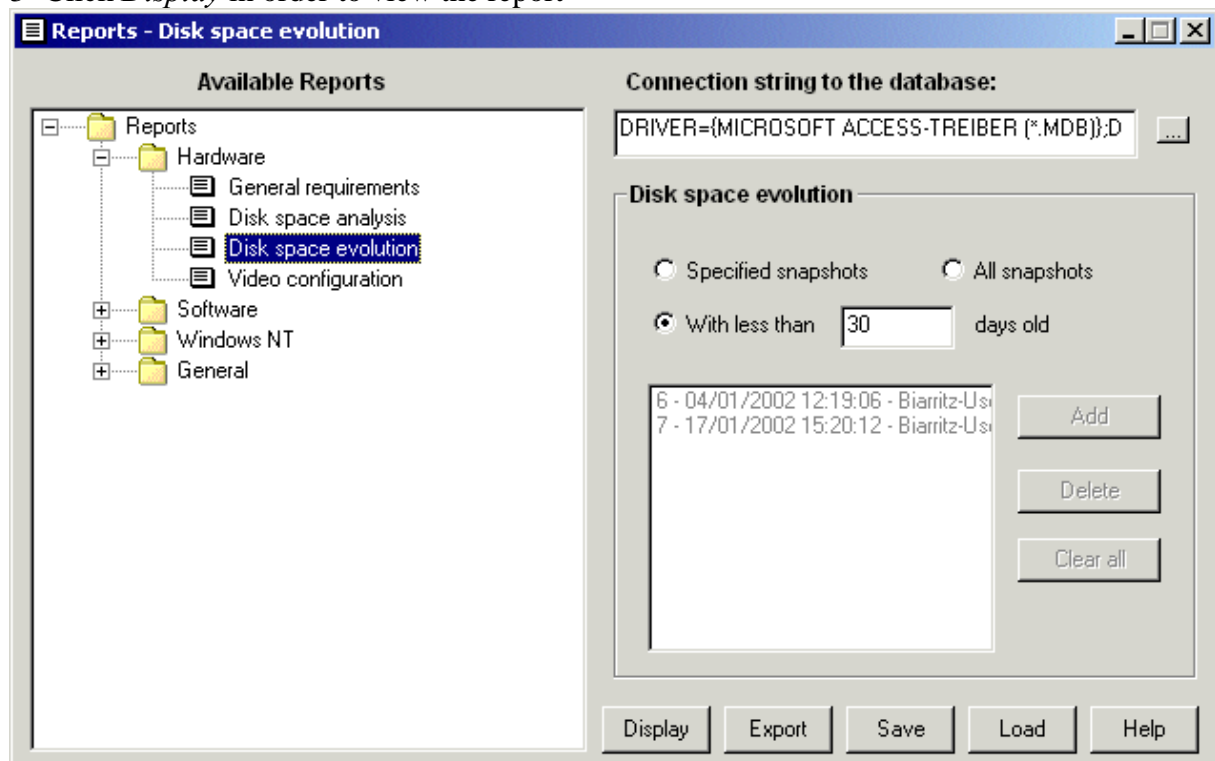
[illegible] Click *Display* in order to view the report

Reports - Disk space evolution

Available Reports

Reports
Hardware
General requirements
Disk space analysis
Disk space evolution
Video configuration
Software
Windows NT
General

Connection string to the database:

DRIVER={MICROSOFT ACCESS-TREIBER (*.MDB)};D

...

Disk space evolution

Specified snapshots

All snapshots

With less than 30 days old

6 - 04/01/2002 12:19:06 - Biarritz-Us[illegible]
7 - 17/01/2002 15:20:12 - Biarritz-Us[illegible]

Add

Delete

Clear all

Display

Export

Save

Load

Help